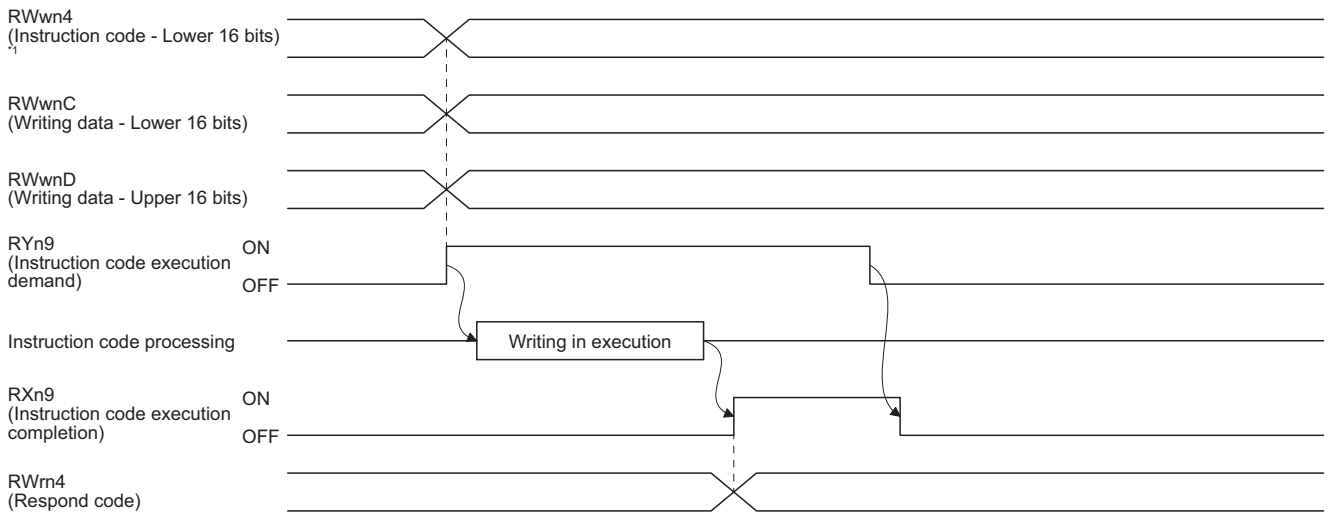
RWwn4
(Instruction code - Lower 16 bits)
*1

RWwnC
(Writing data - Lower 16 bits)

RWwnD
(Writing data - Upper 16 bits)

RYn9
(Instruction code execution demand)
ON
OFF

Instruction code processing
Writing in execution

RXn9
(Instruction code execution completion)
ON
OFF

RWrn4
(Respond code)